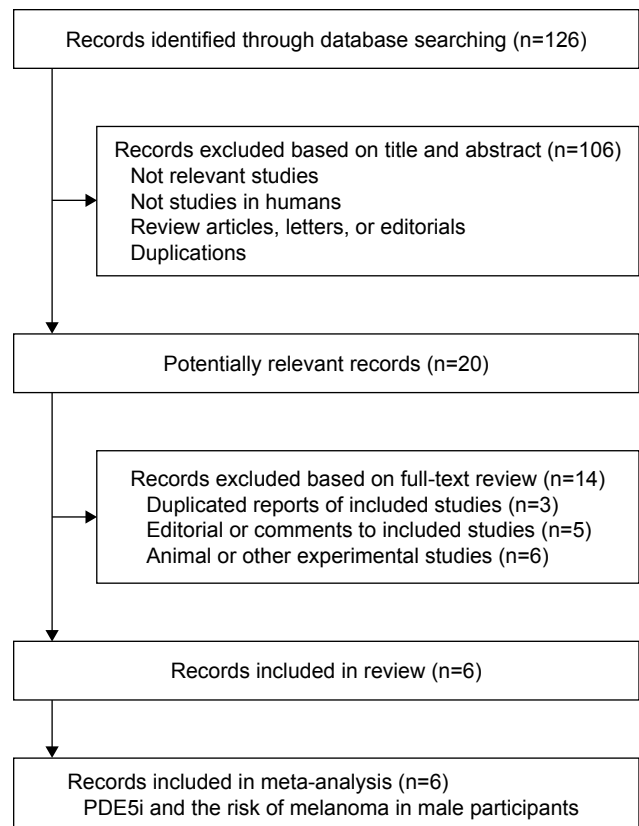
Records identified through database searching (n=126)

Records excluded based on title and abstract (n=106)
Not relevant studies
Not studies in humans
Review articles, letters, or editorials
Duplications

Potentially relevant records (n=20)

Records excluded based on full-text review (n=14)
Duplicated reports of included studies (n=3)
Editorial or comments to included studies (n=5)
Animal or other experimental studies (n=6)

Records included in review (n=6)

Records included in meta-analysis (n=6)
PDE5i and the risk of melanoma in male participants